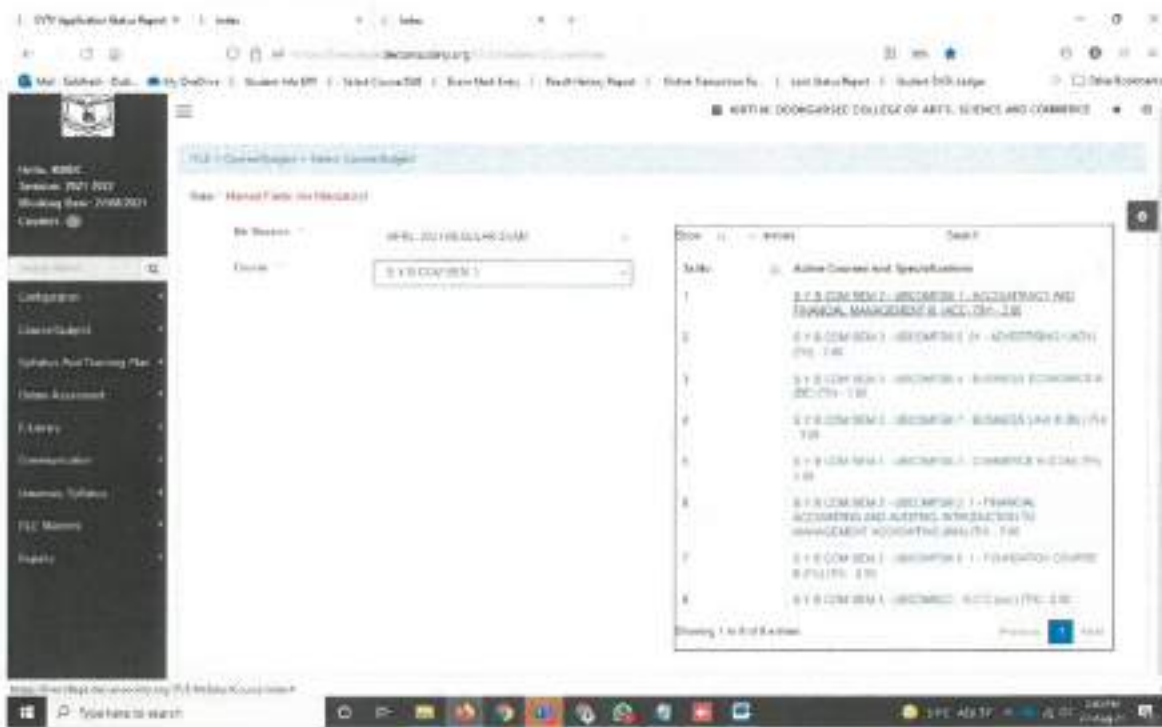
SYY Application Status Report | Index | Index

Mail · Siddhesh · Outl... My OneDrive | Student Info ERP | Select Course/Still | Exam Mark Entry | Result History Report | Online Transaction Re... | Last Status Report | Student OKR badge

KIRTI M. DOONGURSEE COLLEGE OF ARTS, SCIENCE AND COMMERCE

Hello, KDBC
Session: 2021-2022
Working Date: 21/08/2021
Counters

Configuration
Course/Subject
Syllabus And Teaching Plan
Online Assessment
E-Library
Communication
University Syllabus
PLC Masters
Reports

PLE > Course/Subject > Select Course/Subject

Note : Marked Fields Are Mandatory

Exam Session * APRIL 2021 REGULAR EXAM
Course * S Y B COM SEM 3

Show 10 entries Search:

| Sr.No | Active Courses And Specifications |
|---|---|
| 1 | S Y B COM SEM 3 - (BBCOMPSM 1 - ACCOUNTANCY AND FINANCIAL MANAGEMENT III (ACC-75) - 3.00 |
| 2 | S Y B COM SEM 3 - (BBCOMPSM 3) 2 - ADVERTISING I (ADV) (TH) - 3.00 |
| 3 | S Y B COM SEM 3 - (BBCOMPSM 4 - BUSINESS ECONOMICS III (BE) (TH) - 3.00 |
| 4 | S Y B COM SEM 3 - (BBCOMPSM 7 - BUSINESS LAW III (BL) (TH) - 3.00 |
| 5 | S Y B COM SEM 3 - (BBCOMPSM 3 - COMMERCE III (COM) (TH) - 3.00 |
| 6 | S Y B COM SEM 3 - (BBCOMPSM 2 1 - FINANCIAL ACCOUNTING AND AUDITING: INTRODUCTION TO MANAGEMENT ACCOUNTING (MA) (TH) - 3.00 |
| 7 | S Y B COM SEM 3 - (BBCOMPSM 5 1 - FOUNDATION COURSE III (FC) (TH) - 2.00 |
| 8 | S Y B COM SEM 3 - (BBCOMNCC - N C C (nc) (TH) - 2.00 |

Showing 1 to 8 of 8 entries Previous 1 Next

Type here to search